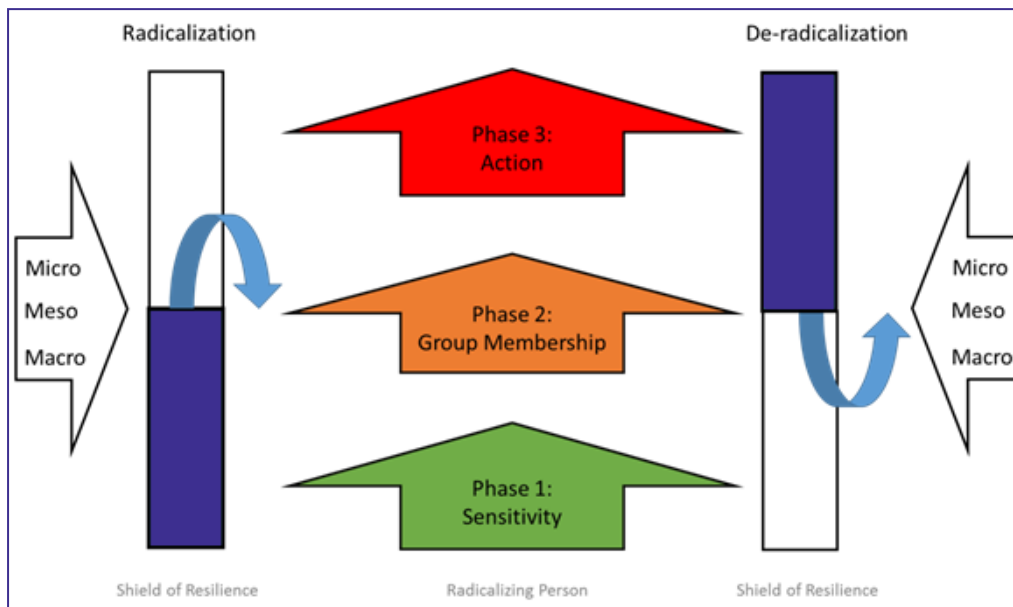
Radicalization

De-radicalization

Micro
Meso
Macro

Phase 3:
Action

Phase 2:
Group Membership

Phase 1:
Sensitivity

Micro
Meso
Macro

Shield of Resilience

Radicalizing Person

Shield of Resilience